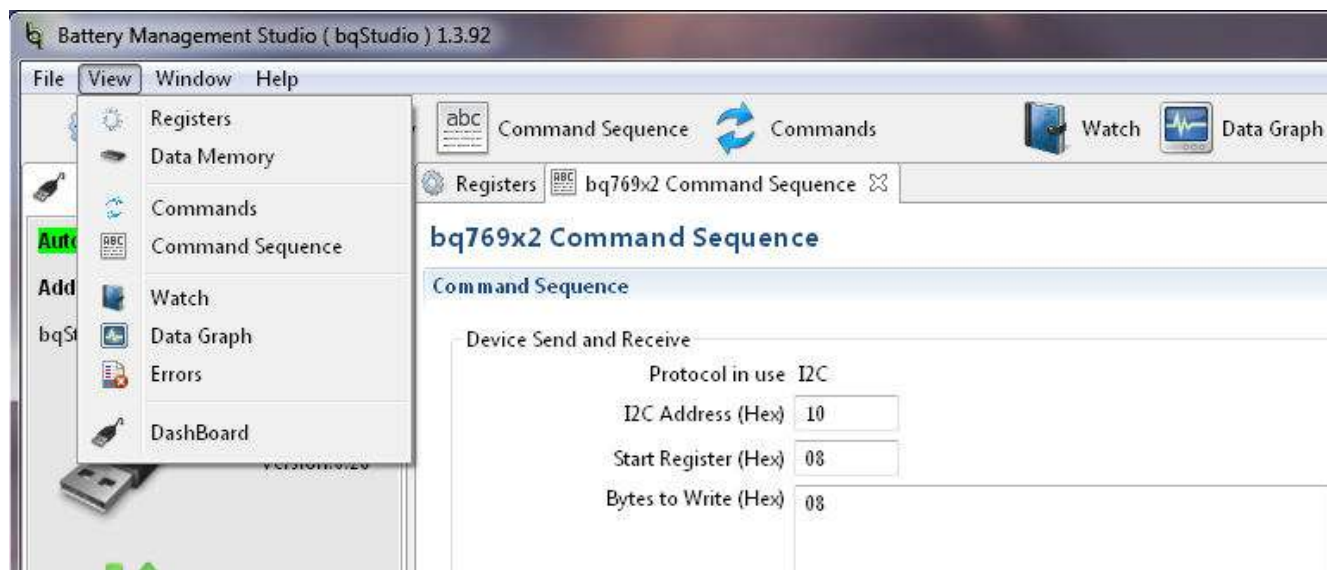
Battery Management Studio ( bqStudio ) 1.3.92

File View Window Help

Registers
Data Memory
Commands
Command Sequence
Watch
Data Graph
Errors
DashBoard

abc Command Sequence Commands Watch Data Graph

Registers bq769x2 Command Sequence

Auto
Add
bqSt
Version:0.20

bq769x2 Command Sequence

Command Sequence

Device Send and Receive

Protocol in use I2C

I2C Address (Hex) 10

Start Register (Hex) 08

Bytes to Write (Hex) 08